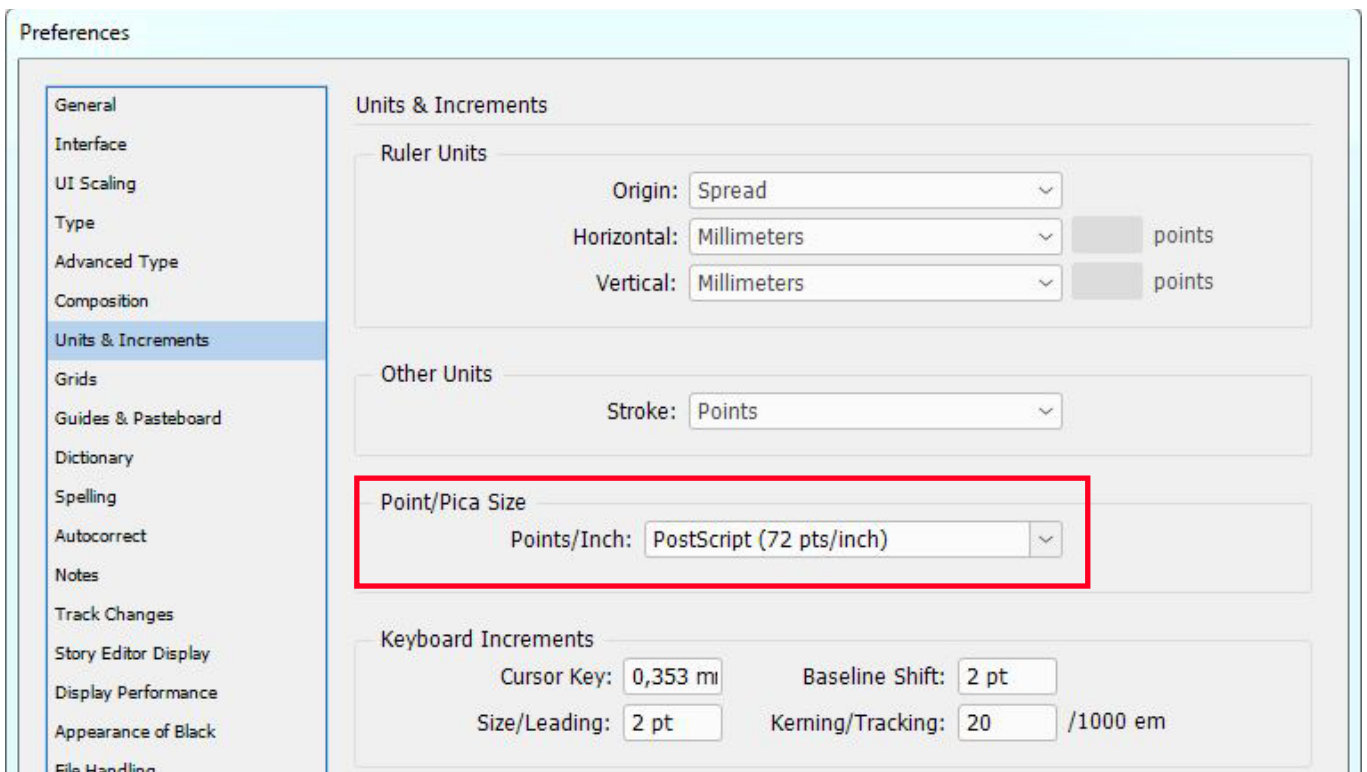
Preferences

General
Interface
UI Scaling
Type
Advanced Type
Composition
Units & Increments
Grids
Guides & Pasteboard
Dictionary
Spelling
Autocorrect
Notes
Track Changes
Story Editor Display
Display Performance
Appearance of Black
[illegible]

Units & Increments

Ruler Units
Origin: Spread
Horizontal: Millimeters points
Vertical: Millimeters points

Other Units
Stroke: Points

Point/Pica Size
Points/Inch: PostScript (72 pts/inch)

Keyboard Increments
Cursor Key: 0,353 mı
Baseline Shift: 2 pt
Size/Leading: 2 pt
Kerning/Tracking: 20 /1000 em